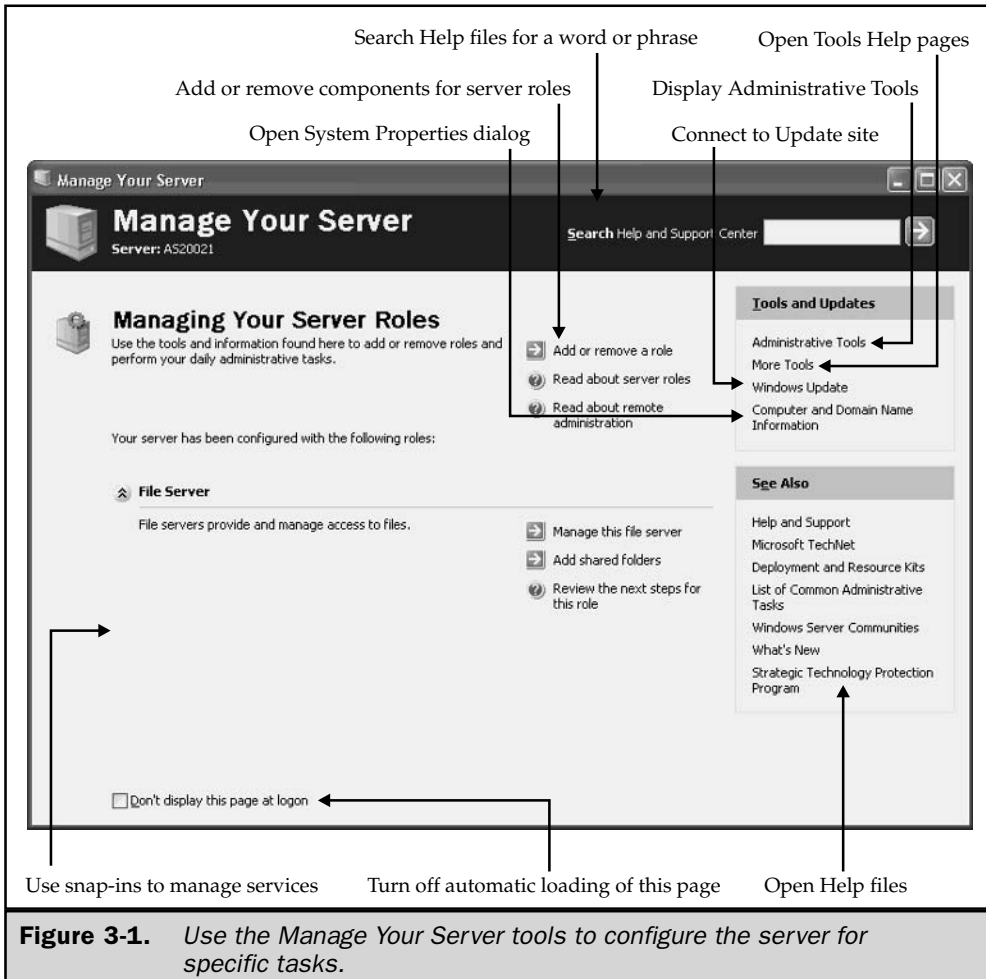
Search Help files for a word or phrase

Open Tools Help pages

Add or remove components for server roles

Display Administrative Tools

Open System Properties dialog

Connect to Update site

Manage Your Server

Manage Your Server
Server: AS20021

Search Help and Support Center

Managing Your Server Roles
Use the tools and information found here to add or remove roles and perform your daily administrative tasks.

Add or remove a role
Read about server roles
Read about remote administration

Your server has been configured with the following roles:

File Server

File servers provide and manage access to files.

Manage this file server
Add shared folders
Review the next steps for this role

Tools and Updates

Administrative Tools
More Tools
Windows Update
Computer and Domain Name Information

See Also

Help and Support
Microsoft TechNet
Deployment and Resource Kits
List of Common Administrative Tasks
Windows Server Communities
What's New
Strategic Technology Protection Program

Don't display this page at logon

Use snap-ins to manage services

Turn off automatic loading of this page

Open Help files

Figure 3-1. Use the Manage Your Server tools to configure the server for specific tasks.